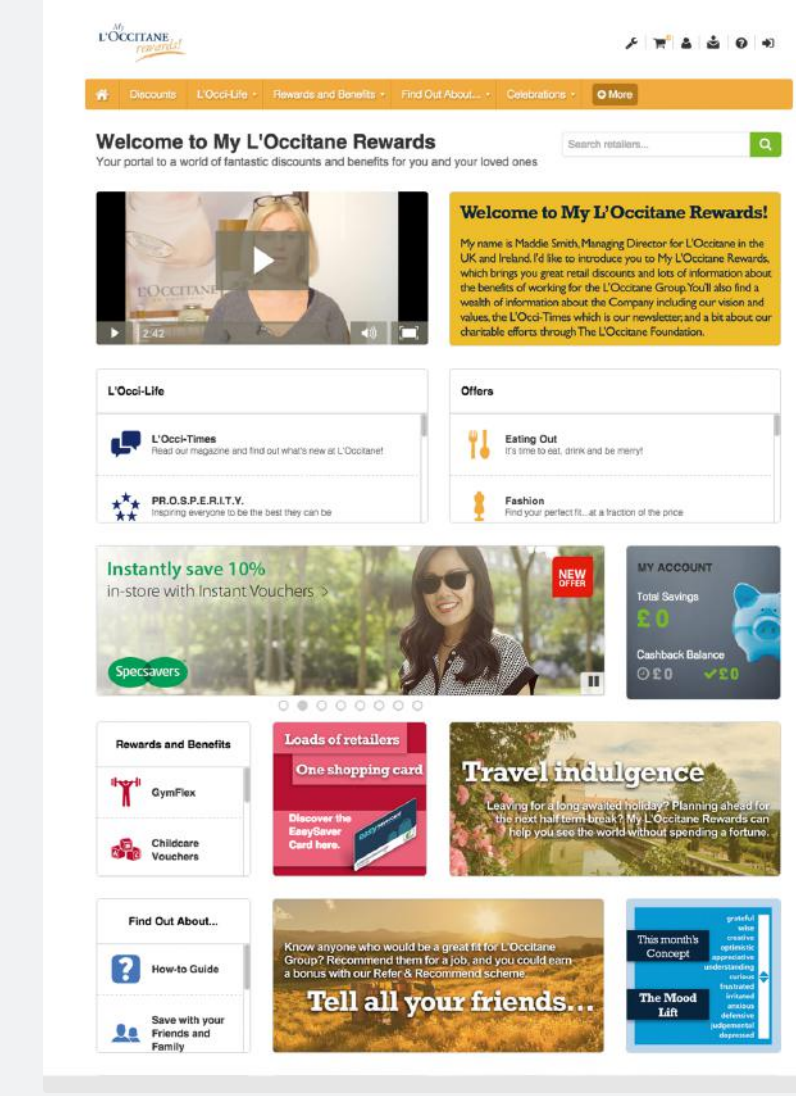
My L'OCCITANE rewards!

Discounts L'Occi-Life Rewards and Benefits Find Out About... Celebrations More

Welcome to My L'Occitane Rewards
Your portal to a world of fantastic discounts and benefits for you and your loved ones

Search retailers...

L'OCCITANE
2:42

Welcome to My L'Occitane Rewards!
My name is Maddie Smith, Managing Director for L'Occitane in the UK and Ireland. I'd like to introduce you to My L'Occitane Rewards, which brings you great retail discounts and lots of information about the benefits of working for the L'Occitane Group. You'll also find a wealth of information about the Company including our vision and values, the L'Occi-Times which is our newsletter, and a bit about our charitable efforts through The L'Occitane Foundation.

L'Occi-Life
L'Occi-Times
Read our magazine and find out what's new at L'Occitane!
PR.O.S.P.E.R.I.T.Y.
Inspiring everyone to be the best they can be

Offers
Eating Out
It's time to eat, drink and be merry!
Fashion
Find your perfect fit...at a fraction of the price

Instantly save 10%
in-store with Instant Vouchers >
Specsavers
NEW OFFER

MY ACCOUNT
Total Savings
£0
Cashback Balance
£0 £0

Rewards and Benefits
GymFlex
Childcare Vouchers

Loads of retailers
One shopping card
Discover the EasySaver Card here.

Travel indulgence
Leaving for a long awaited holiday? Planning ahead for the next half term break? My L'Occitane Rewards can help you see the world without spending a fortune.

Find Out About...
How-to Guide
Save with your Friends and Family

Know anyone who would be a great fit for L'Occitane Group? Recommend them for a job, and you could earn a bonus with our Refer & Recommend scheme.
Tell all your friends...

This month's Concept
The Mood Lift
grateful
wise
creative
optimistic
appreciative
understanding
curious
frustrated
irritated
anxious
defensive
judgemental
depressed